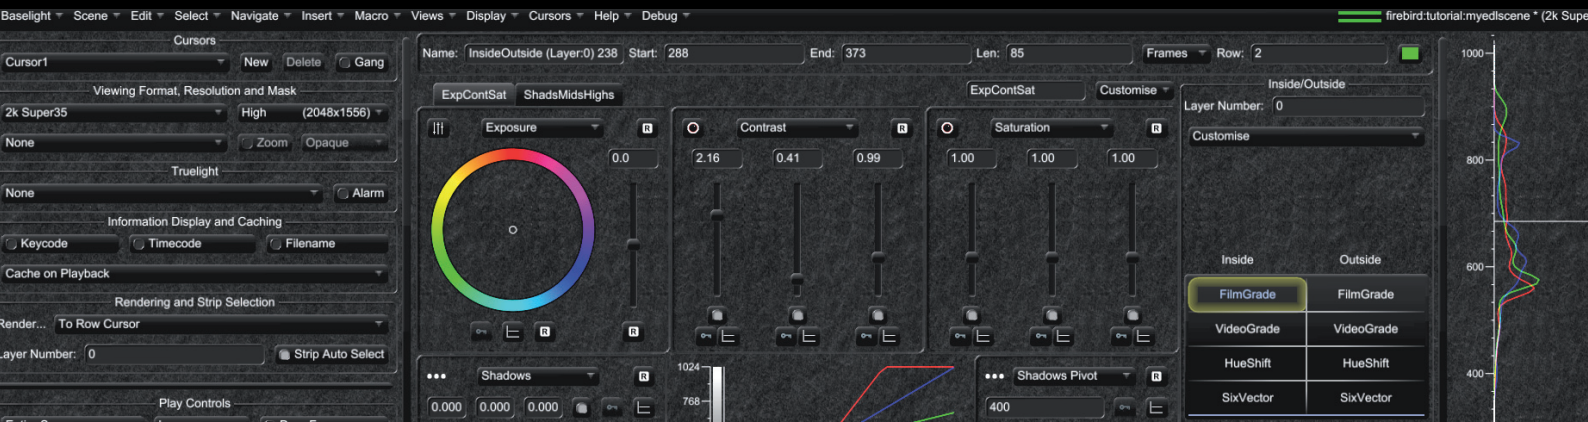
Baselight Scene Edit Select Navigate Insert Macro Views Display Cursors Help Debug

firebird:tutorial:myedlscene * (2k Supe

Cursors
Cursor1 New Delete Gang

Viewing Format, Resolution and Mask
2k Super35 High (2048x1556)
None Zoom Opaque

Truelight
None Alarm

Information Display and Caching
Keycode Timecode Filename
Cache on Playback

Rendering and Strip Selection
Render... To Row Cursor
Layer Number: 0 Strip Auto Select

Play Controls

Name: InsideOutside (Layer:0) 238 Start: 288 End: 373 Len: 85 Frames Row: 2

ExpContSat ShadsMidsHighs ExpContSat Customise

Exposure R
0.0
R R

Contrast R
2.16 0.41 0.99

Saturation R
1.00 1.00 1.00

Inside/Outside
Layer Number: 0
Customise

Inside Outside
FilmGrade FilmGrade
VideoGrade VideoGrade
HueShift HueShift
SixVector SixVector

Shadows R
0.000 0.000 0.000

1024
768

Shadows Pivot R
400

1000
800
600
400